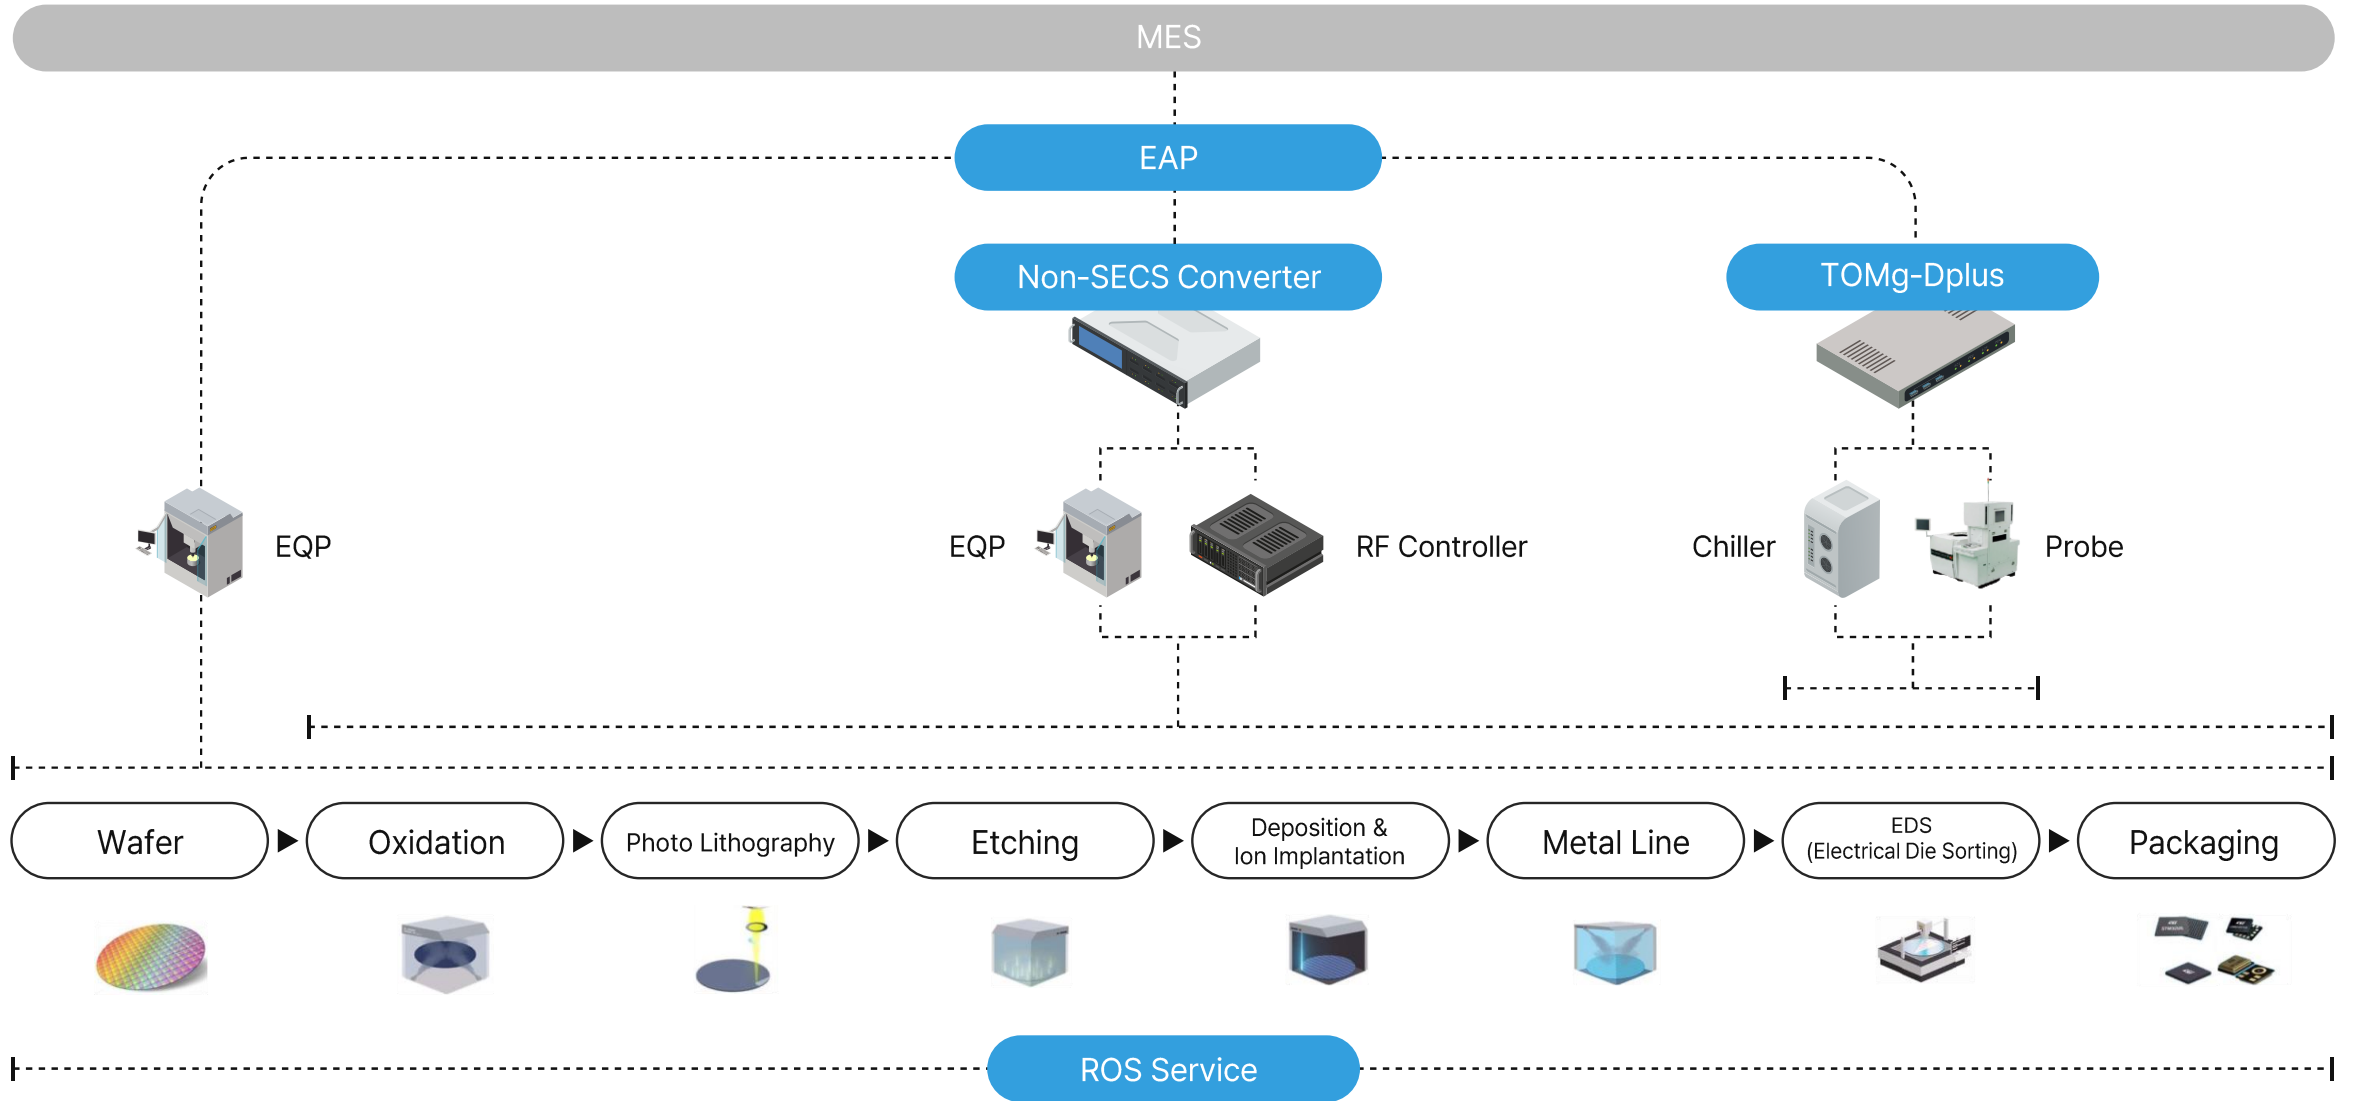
MES

EAP

Non-SECS Converter

TOMg-Dplus

EQP

EQP

RF Controller

Chiller

Probe

Wafer

Oxidation

Photo Lithography

Etching

Deposition & Ion Implantation

Metal Line

EDS (Electrical Die Sorting)

Packaging

ROS Service